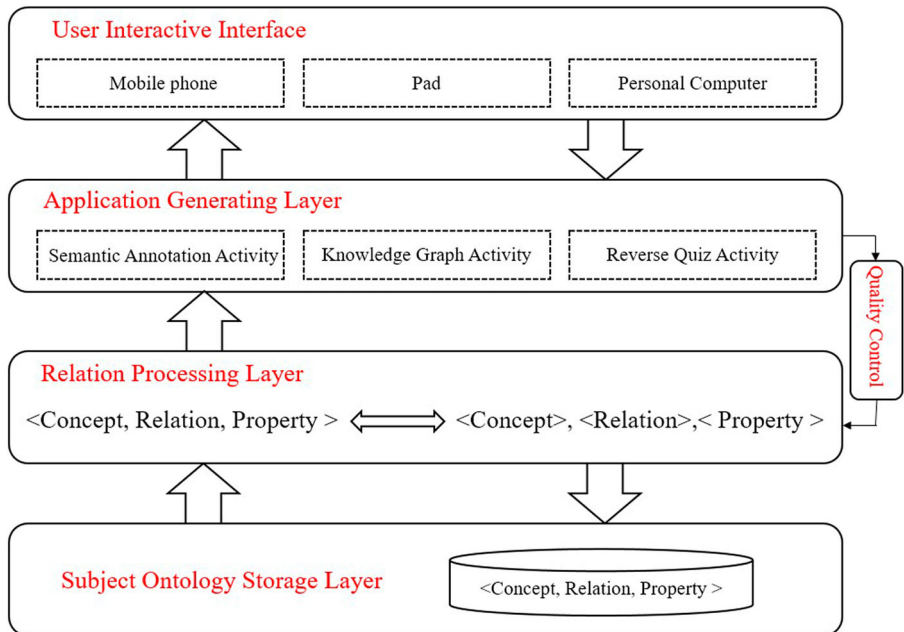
User Interactive Interface

Mobile phone

Pad

Personal Computer

Application Generating Layer

Semantic Annotation Activity

Knowledge Graph Activity

Reverse Quiz Activity

Quality Control

Relation Processing Layer

<Concept, Relation, Property >

<Concept>, <Relation>,< Property >

Subject Ontology Storage Layer

<Concept, Relation, Property >